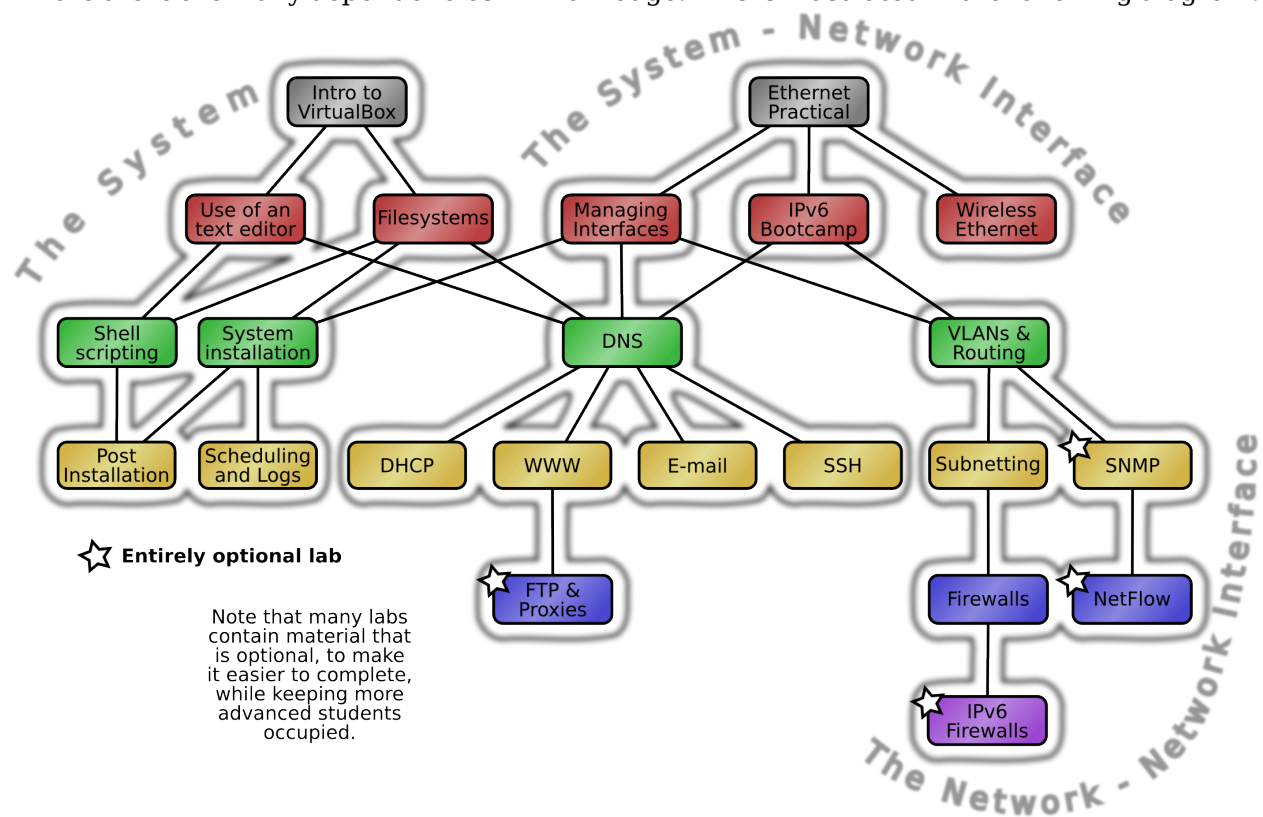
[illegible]

The System

The System - Network Interface

The System - Network Interface

The Network - Network Interface

Intro to VirtualBox

Ethernet Practical

Use of an text editor

Filesystems

Managing Interfaces

IPv6 Bootcamp

Wireless Ethernet

Shell scripting

System installation

DNS

VLANs & Routing

Post Installation

Scheduling and Logs

DHCP

WWW

E-mail

SSH

Subnetting

SNMP

Entirely optional lab

FTP & Proxies

Firewalls

NetFlow

IPv6 Firewalls

Note that many labs contain material that is optional, to make it easier to complete, while keeping more advanced students occupied.